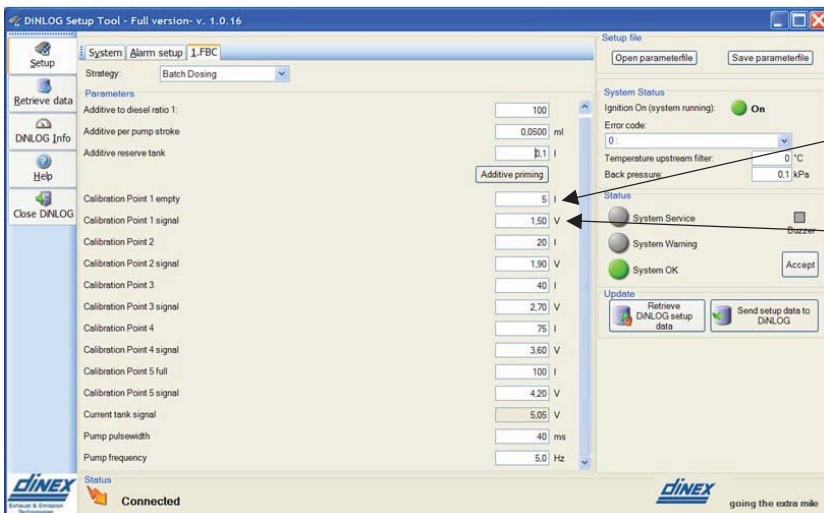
DiNLOG Setup Tool - Full version- v. 1.0.16

Setup
Retrieve data
DiNLOG Info
Help
Close DiNLOG

System | Alarm setup | 1.FBC

Strategy: Batch Dosing

Parameters

| | | |
|---|---|---|
| Additive to diesel ratio 1: | 100 | |
| Additive per pump stroke | 0,0500 | ml |
| Additive reserve tank | 0,1 | l |
| | Additive priming | |
| Calibration Point 1 empty | 5 | l |
| Calibration Point 1 signal | 1,50 | V |
| Calibration Point 2 | 20 | l |
| Calibration Point 2 signal | 1,90 | V |
| Calibration Point 3 | 40 | l |
| Calibration Point 3 signal | 2,70 | V |
| Calibration Point 4 | 75 | l |
| Calibration Point 4 signal | 3,60 | V |
| Calibration Point 5 full | 100 | l |
| Calibration Point 5 signal | 4,20 | V |
| Current tank signal | 5,05 | V |
| Pump pulsewidth | 40 | ms |
| Pump frequency | 5,0 | Hz |

Setup file
Open parameterfile
Save parameterfile

System Status
Ignition On (system running): On
Error code:
0
Temperature upstream filter: 0 °C
Back pressure: 0,1 kPa

Status
System Service
Buzzer
System Warning
System OK
Accept

Update
Retrieve DiNLOG setup data
Send setup data to DiNLOG

DiNEX
Exhaust & Emission Technologies

Status
Connected

DiNEX
going the extra mile